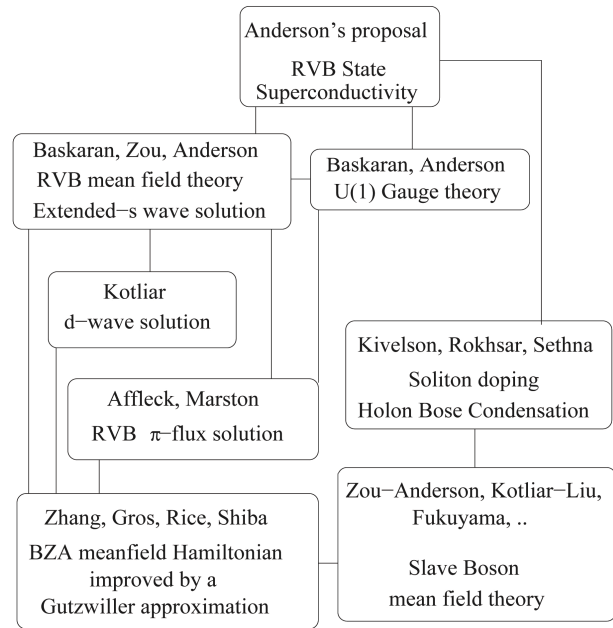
Anderson’s proposal

RVB State
Superconductivity

Baskaran, Zou, Anderson
RVB mean field theory
Extended−s wave solution

Baskaran, Anderson
U(1) Gauge theory

Kotliar
d−wave solution

Kivelson, Rokhsar, Sethna
Soliton doping
Holon Bose Condensation

Affleck, Marston
RVB $\pi$−flux solution

Zhang, Gros, Rice, Shiba
BZA meanfield Hamiltonian
improved by a
Gutzwiller approximation

Zou−Anderson, Kotliar−Liu,
Fukuyama, ..

Slave Boson
mean field theory